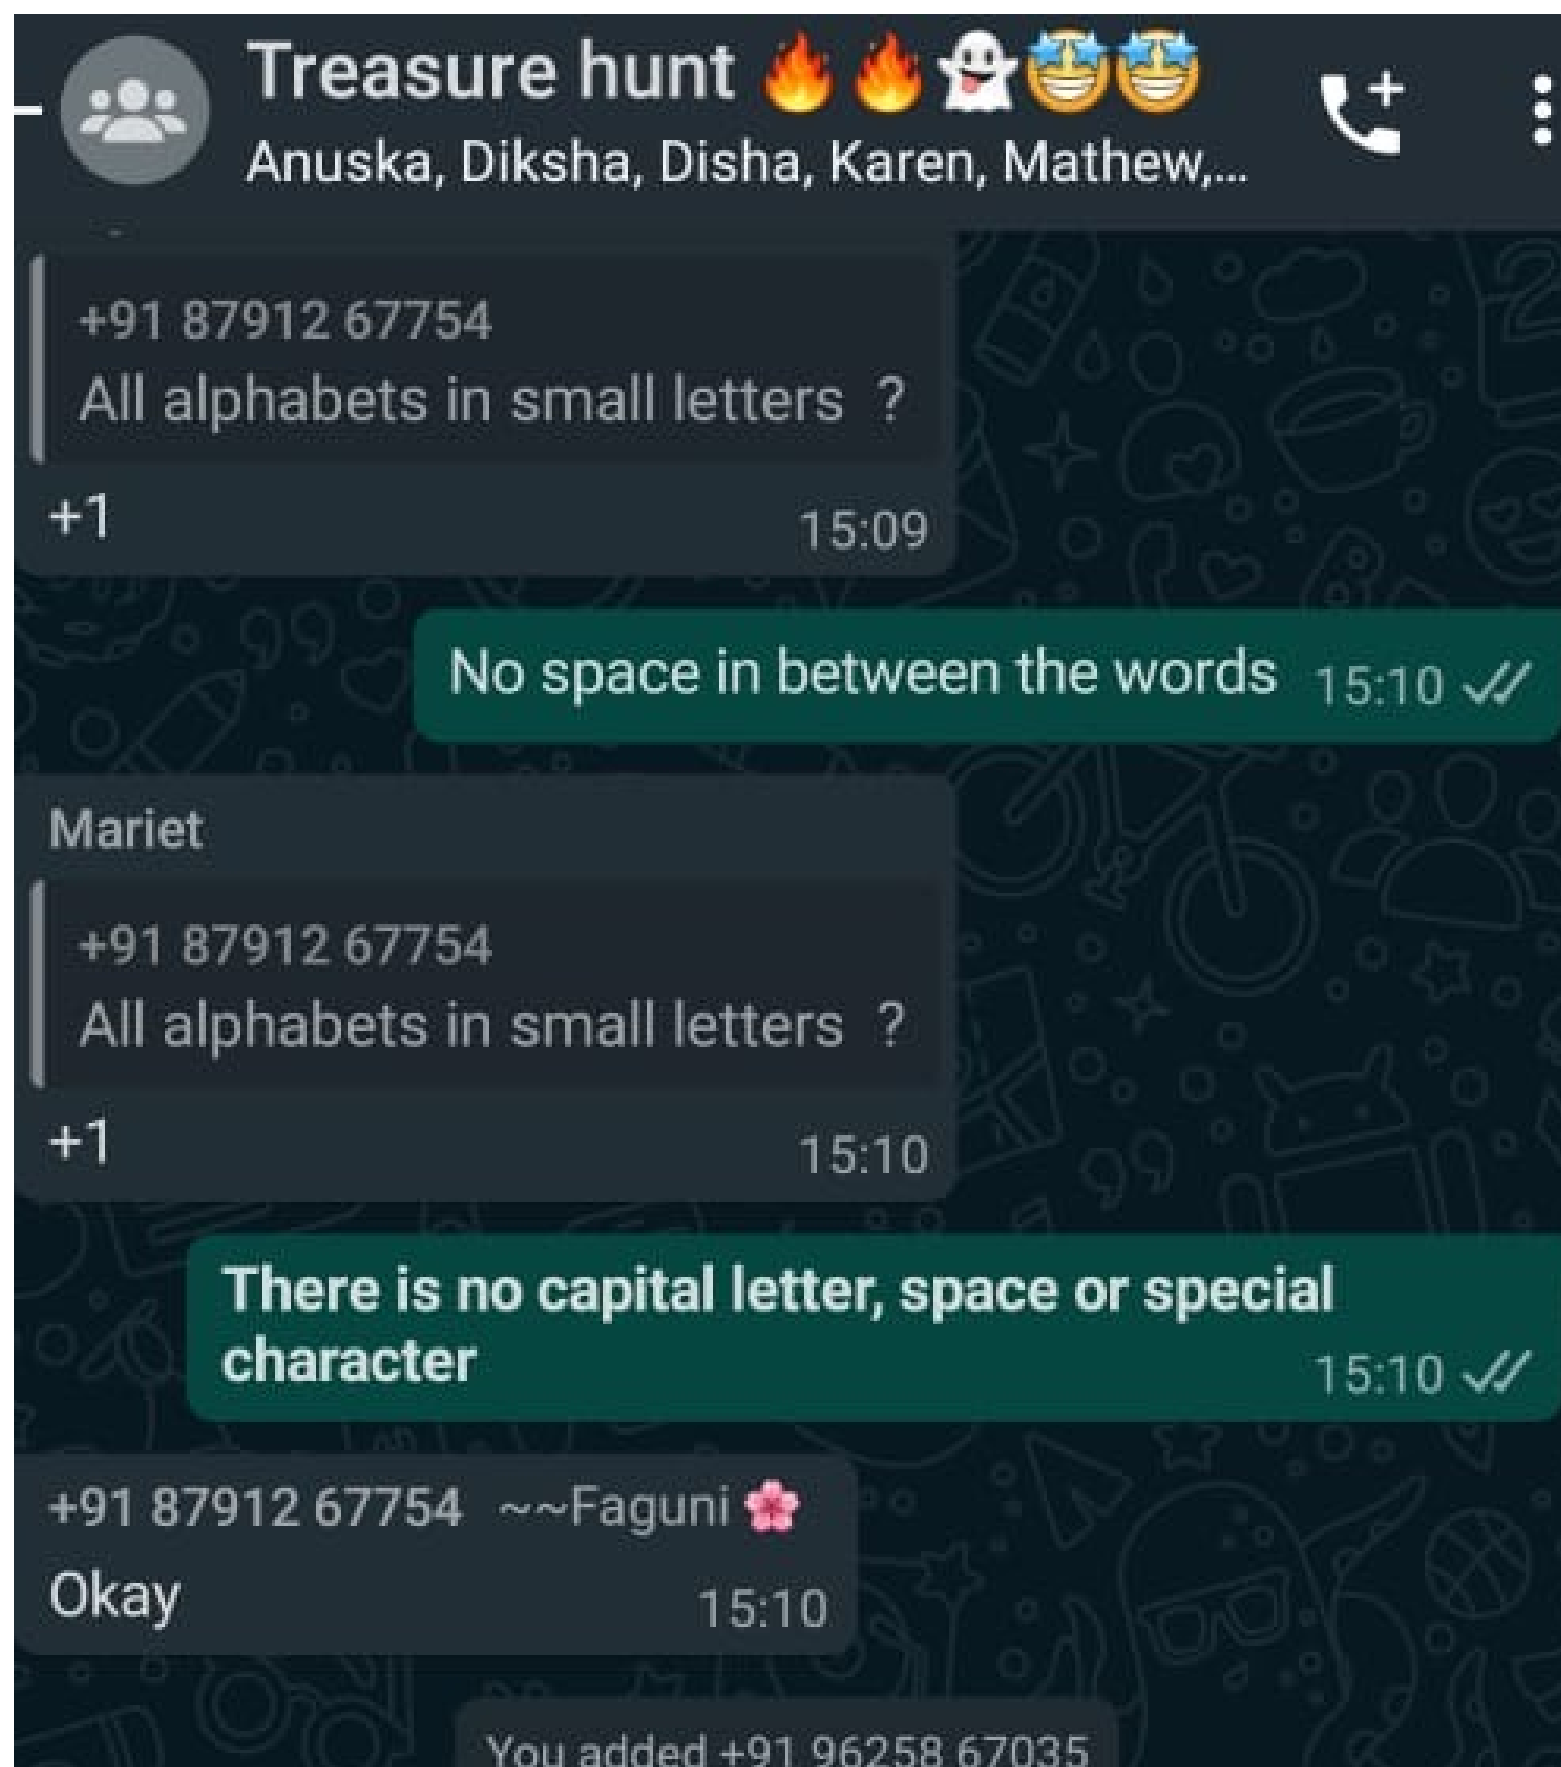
Treasure hunt 🔥🔥👻🤩🤩
Anuska, Diksha, Disha, Karen, Mathew,...

+91 87912 67754
All alphabets in small letters ?
+1
15:09

No space in between the words 15:10

Mariet
+91 87912 67754
All alphabets in small letters ?
+1
15:10

There is no capital letter, space or special character
15:10

+91 87912 67754 ~~Faguni 🌸
Okay
15:10

You added +91 96258 67035